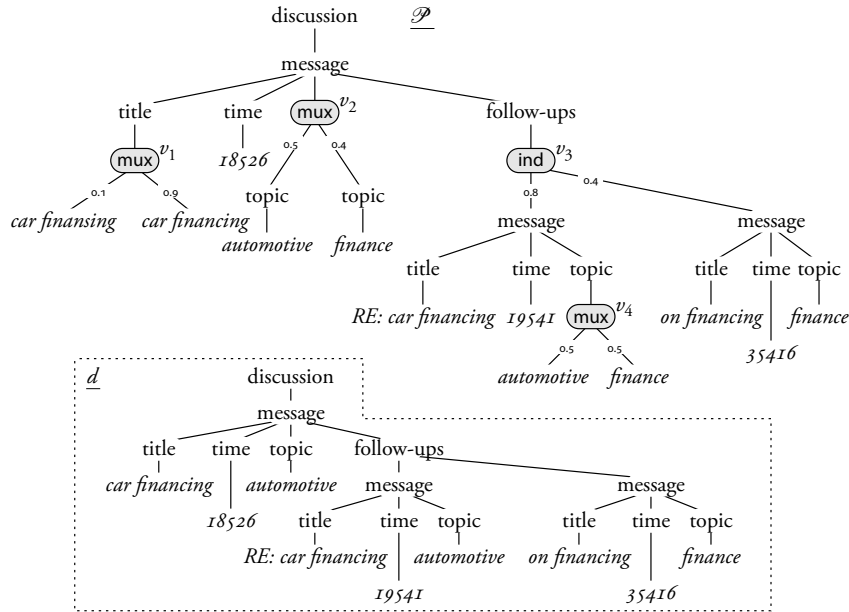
discussion $\underline{\mathscr{P}}$

message

title

mux $v_1$

0.1 0.9

*car finansing* *car financing*

time

*18526*

mux $v_2$

0.5 0.4

topic topic

*automotive* *finance*

follow-ups

ind $v_3$

0.8 0.4

message

title time topic

*RE: car financing* *19541*

mux $v_4$

0.5 0.5

*automotive* *finance*

message

title time topic

*on financing* *35416* *finance*

$\underline{d}$

discussion

message

title time topic follow-ups

*car financing* *18526* *automotive*

message

title time topic

*RE: car financing* *19541* *automotive*

message

title time topic

*on financing* *35416* *finance*